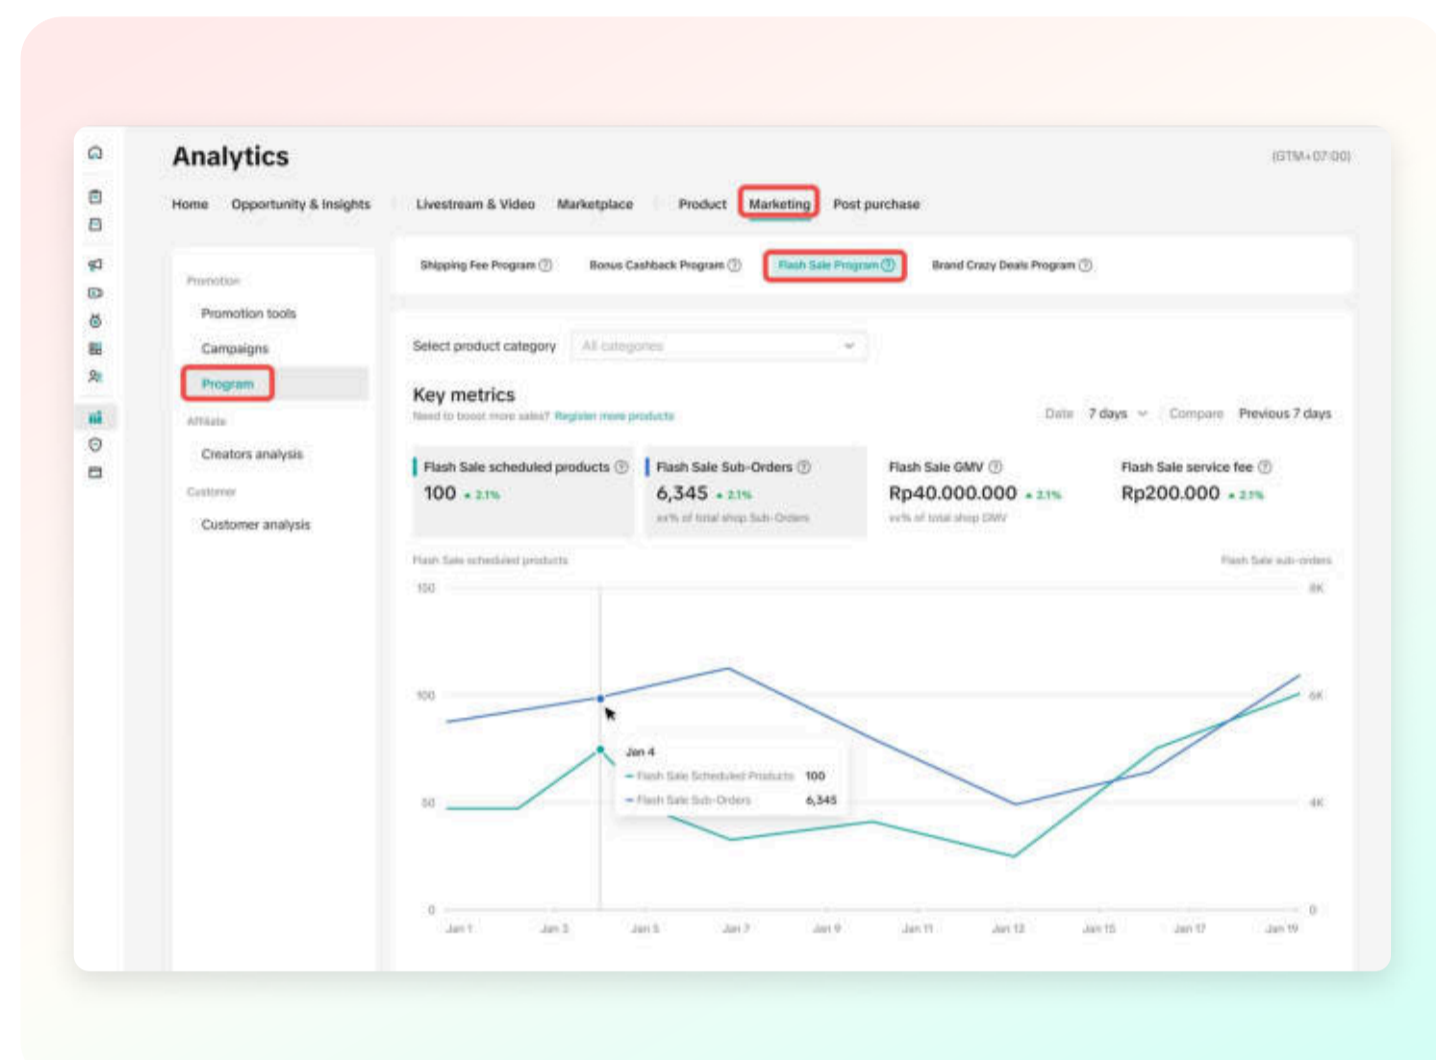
Analytics

(GTM+07:00)

Home Opportunity & Insights Livestream & Video Marketplace Product Marketing Post purchase

Promotion
Promotion tools
Campaigns
Program
Affiliate
Creators analysis
Customer
Customer analysis

Shipping Fee Program Bonus Cashback Program Flash Sale Program Brand Crazy Deals Program

Select product category All categories

Key metrics
Need to boost more sales? Register more products

Date 7 days Compare Previous 7 days

Flash Sale scheduled products
100 ▲ 2.1%

Flash Sale Sub-Orders
6,345 ▲ 2.1%
xx% of total shop Sub-Orders

Flash Sale GMV
Rp40.000.000 ▲ 2.1%
xx% of total shop GMV

Flash Sale service fee
Rp200.000 ▲ 2.1%

Flash Sale scheduled products
Flash Sale sub-orders

150
100
50
0

8K
6K
4K
0

Jan 4
Flash Sale Scheduled Products 100
Flash Sale Sub-Orders 6,345

Jan 1 Jan 3 Jan 5 Jan 7 Jan 9 Jan 11 Jan 13 Jan 15 Jan 17 Jan 19